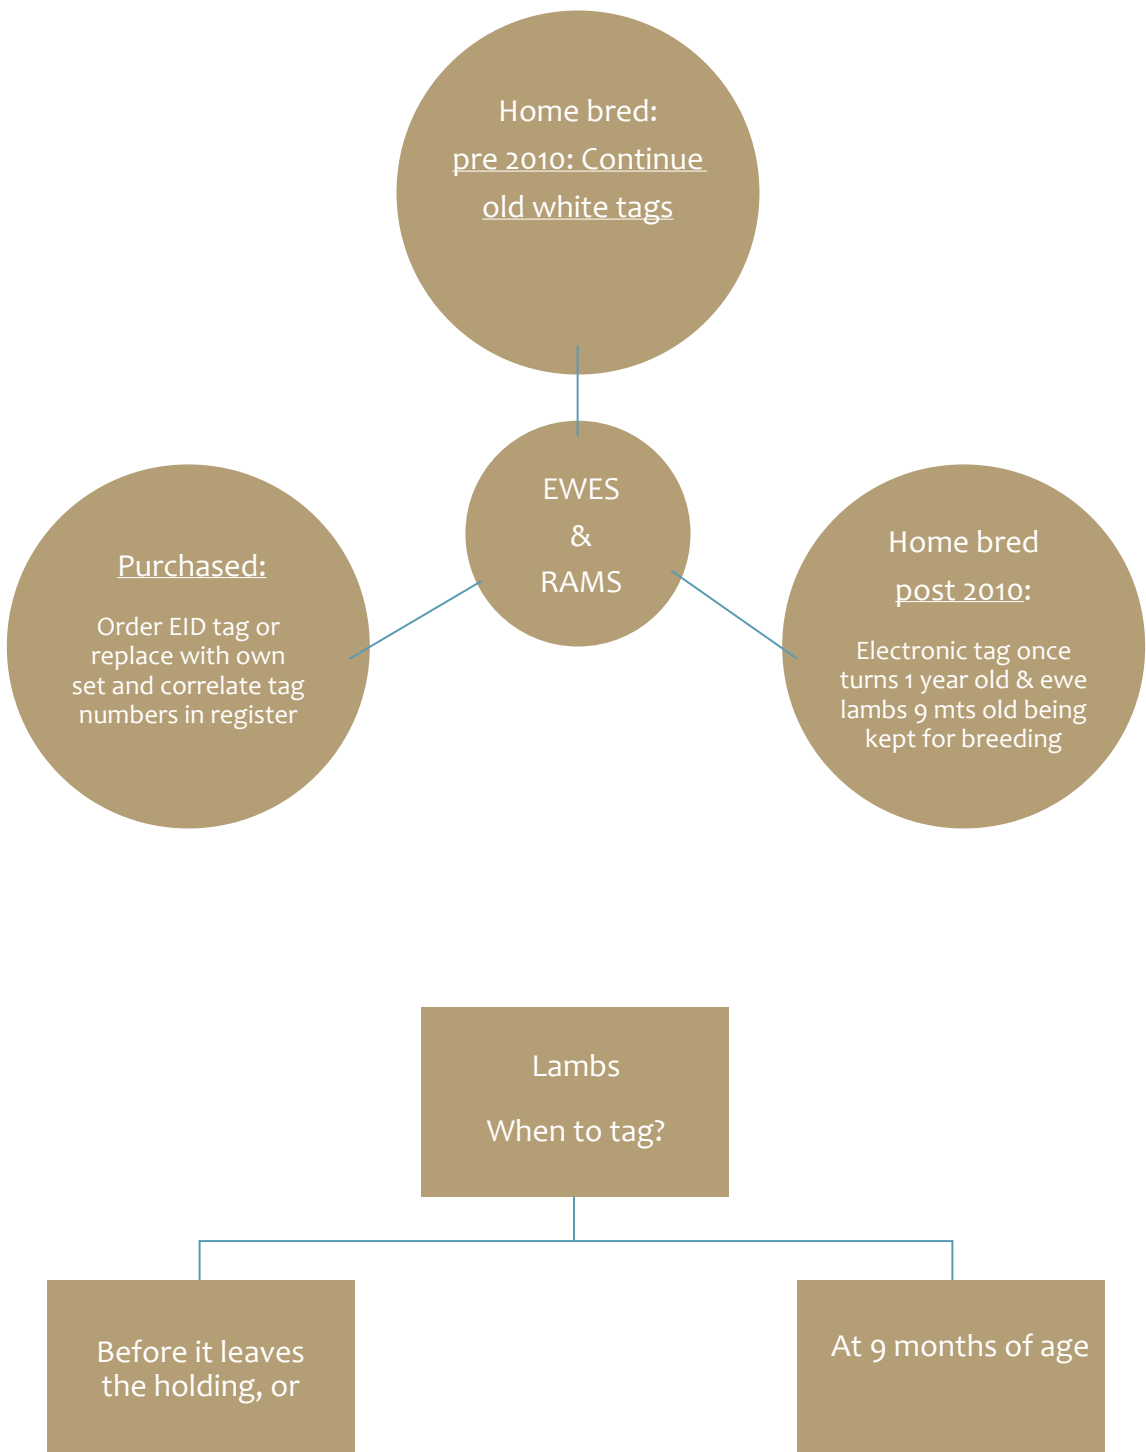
Home bred:

pre 2010: Continue old white tags

EWES
&
RAMS

Purchased:

Order EID tag or replace with own set and correlate tag numbers in register

Home bred

post 2010:

Electronic tag once turns 1 year old & ewe lambs 9 mts old being kept for breeding

Lambs

When to tag?

Before it leaves the holding, or

At 9 months of age